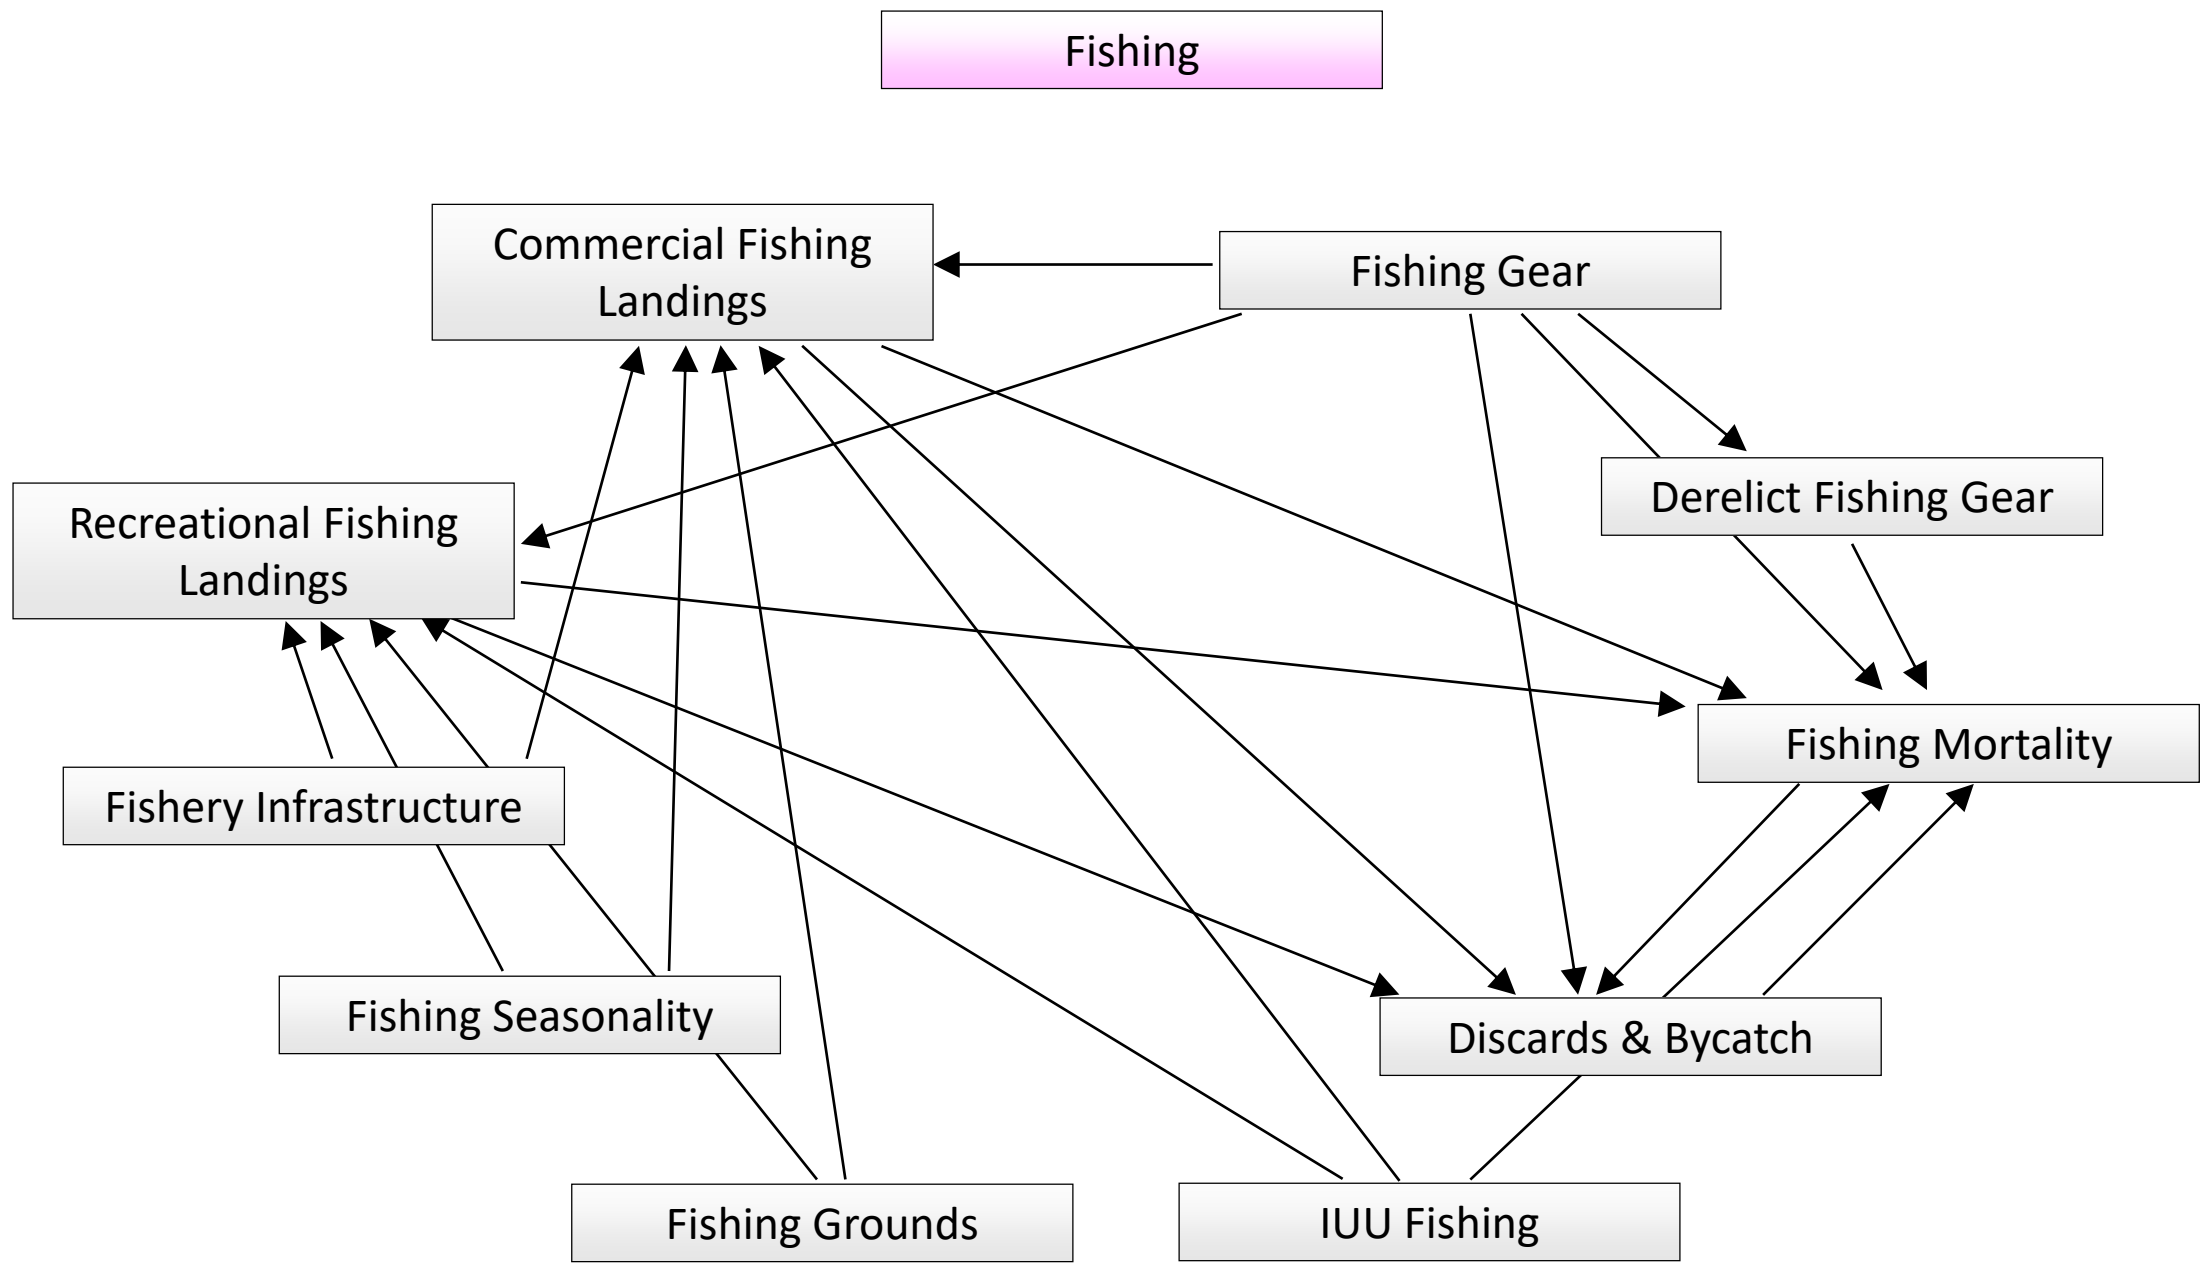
Fishing

Commercial Fishing Landings

Fishing Gear

Derelict Fishing Gear

Recreational Fishing Landings

Fishing Mortality

Fishery Infrastructure

Fishing Seasonality

Discards & Bycatch

Fishing Grounds

IUU Fishing